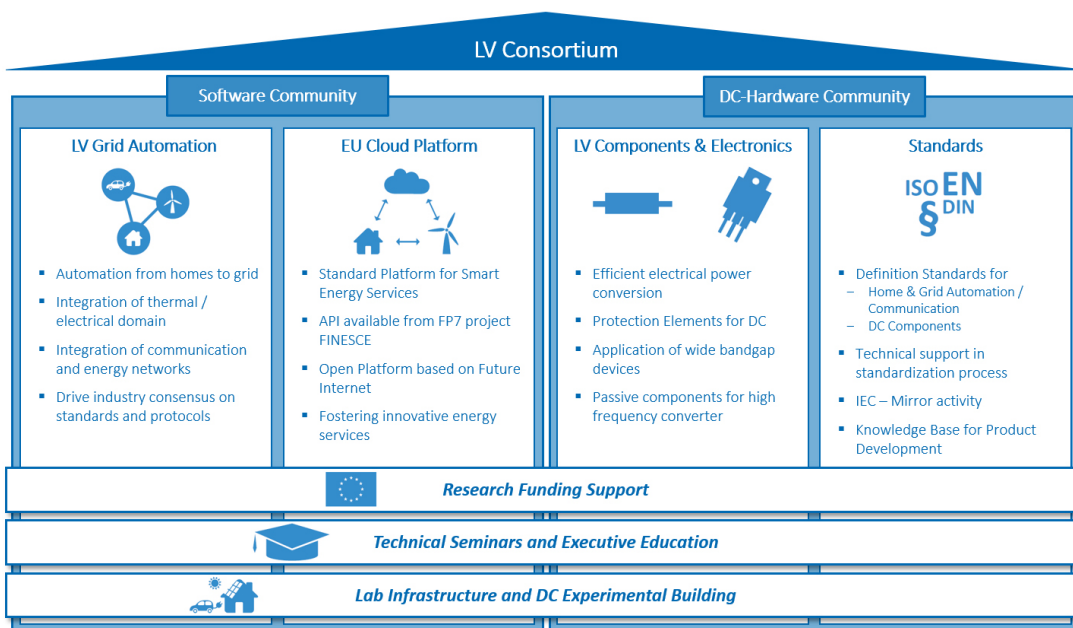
LV Consortium

Software Community

DC-Hardware Community

LV Grid Automation

- Automation from homes to grid
- Integration of thermal / electrical domain
- Integration of communication and energy networks
- Drive industry consensus on standards and protocols

EU Cloud Platform

- Standard Platform for Smart Energy Services
- API available from FP7 project FINESCE
- Open Platform based on Future Internet
- Fostering innovative energy services

LV Components & Electronics

- Efficient electrical power conversion
- Protection Elements for DC
- Application of wide bandgap devices
- Passive components for high frequency converter

Standards

ISO EN § DIN

- Definition Standards for
  – Home & Grid Automation / Communication
  – DC Components
- Technical support in standardization process
- IEC – Mirror activity
- Knowledge Base for Product Development

Research Funding Support

Technical Seminars and Executive Education

Lab Infrastructure and DC Experimental Building